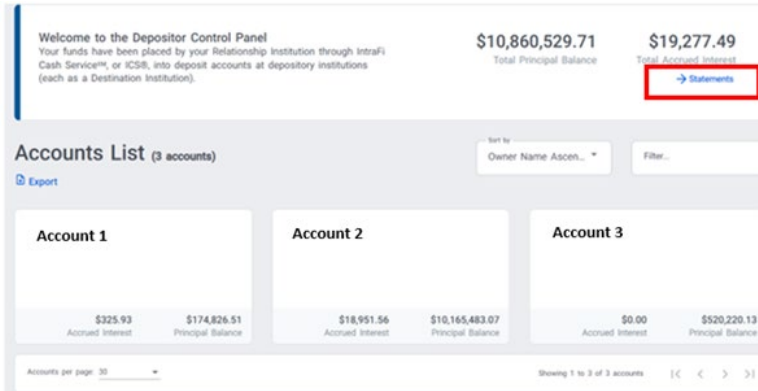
Welcome to the Depositor Control Panel
Your funds have been placed by your Relationship Institution through IntraFi Cash Service℠, or ICS®, into deposit accounts at depository institutions (each as a Destination Institution).

$10,860,529.71
Total Principal Balance

$19,277.49
Total Accrued Interest

→ Statements

Accounts List (3 accounts)

Export

Sort by
Owner Name Ascen...

Filter...

Account 1

$325.93
Accrued Interest

$174,826.51
Principal Balance

Account 2

$18,951.56
Accrued Interest

$10,165,483.07
Principal Balance

Account 3

$0.00
Accrued Interest

$520,220.13
Principal Balance

Accounts per page: 30

Showing 1 to 3 of 3 accounts